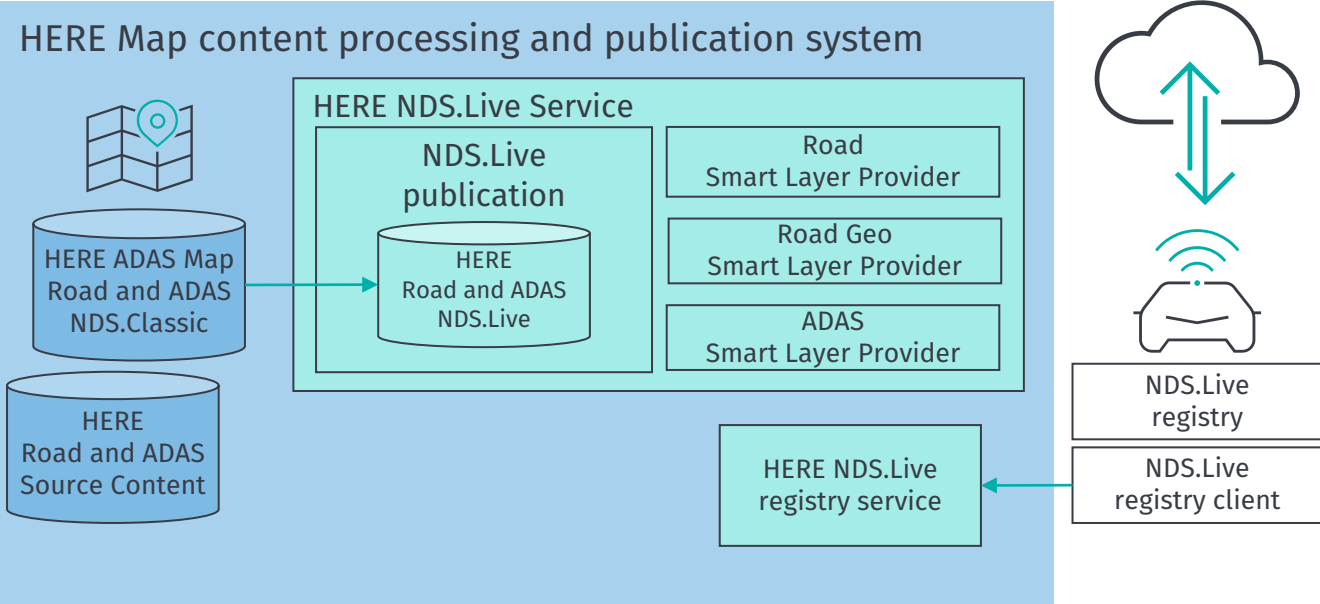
HERE Map content processing and publication system

HERE ADAS Map Road and ADAS NDS.Classic

HERE Road and ADAS Source Content

HERE NDS.Live Service

NDS.Live publication

HERE Road and ADAS NDS.Live

Road Smart Layer Provider

Road Geo Smart Layer Provider

ADAS Smart Layer Provider

HERE NDS.Live registry service

NDS.Live registry

NDS.Live registry client